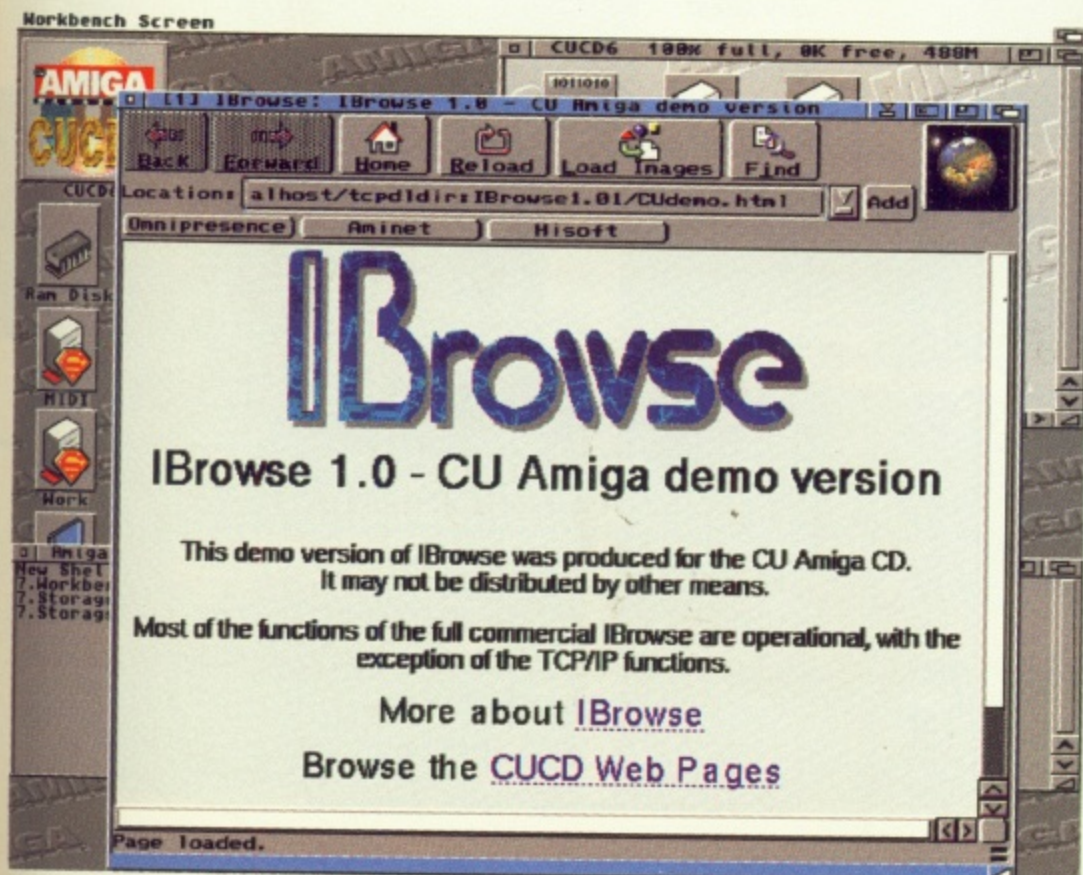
Workbench Screen

AMIGA

CUCD6 100% full, 0K free, 488M

[1] IBrowse: IBrowse 1.0 - CU Amiga demo version

Back Forward Home Reload Load Images Find

CUCD6

Location: alhost/tcpdldir:IBrowse1.01/CUdemo.html Add

Omnipresence Aminet Hisoft

Ram Disk

MIDI

Work

Amiga
New Shel
?.Workbe
?.Storag
?.Storag

IBrowse

IBrowse 1.0 - CU Amiga demo version

This demo version of IBrowse was produced for the CU Amiga CD.
It may not be distributed by other means.

Most of the functions of the full commercial IBrowse are operational, with the exception of the TCP/IP functions.

More about IBrowse

Browse the CUCD Web Pages

Page loaded.